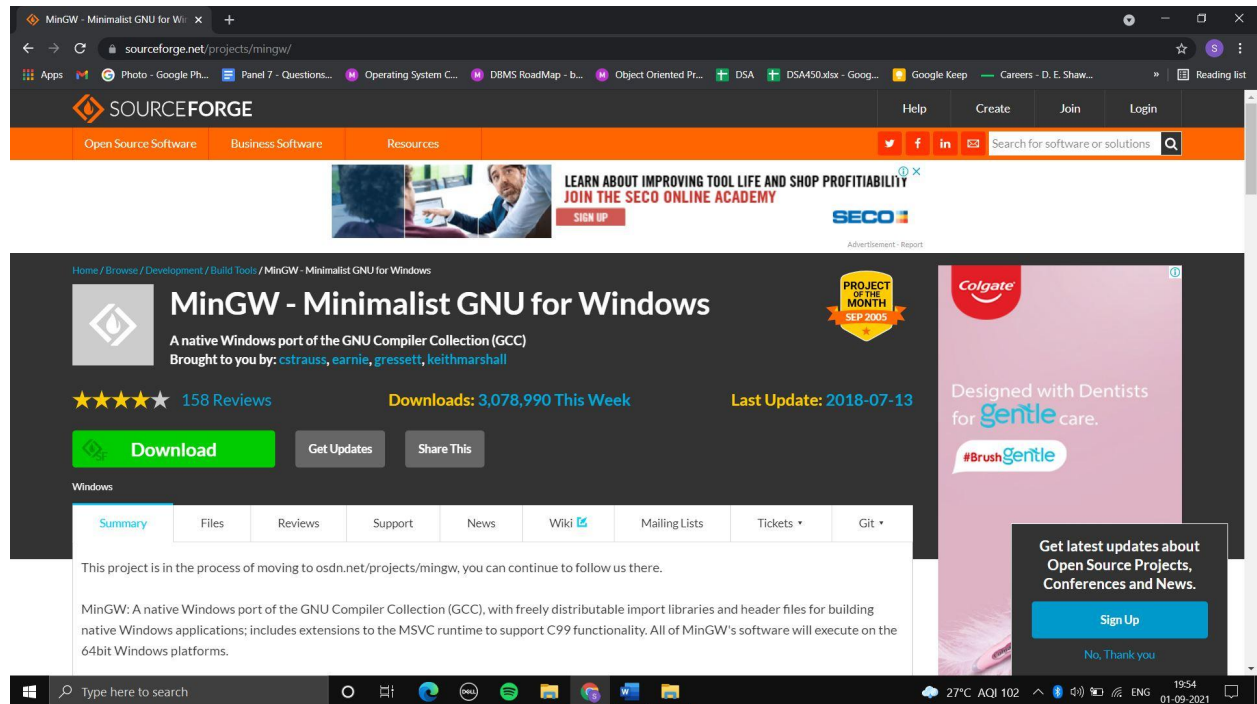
MinGW - Minimalist GNU for Wi ×
+
sourceforge.net/projects/mingw/

Apps Photo - Google Ph... Panel 7 - Questions... Operating System C... DBMS RoadMap - b... Object Oriented Pr... DSA DSA450.xlsx - Goog... Google Keep Careers - D. E. Shaw... » Reading list

SOURCEFORGE
Help Create Join Login
Open Source Software Business Software Resources
Search for software or solutions

LEARN ABOUT IMPROVING TOOL LIFE AND SHOP PROFITABILITY
JOIN THE SECO ONLINE ACADEMY
SIGN UP
SECO
Advertisement - Report

Home / Browse / Development / Build Tools / MinGW - Minimalist GNU for Windows

MinGW - Minimalist GNU for Windows
A native Windows port of the GNU Compiler Collection (GCC)
Brought to you by: cstrauss, earnie, gressett, keithmarshall

PROJECT OF THE MONTH SEP 2005

158 Reviews
Downloads: 3,078,990 This Week
Last Update: 2018-07-13

Download
Get Updates
Share This
Windows

| Summary | Files | Reviews | Support | News | Wiki | Mailing Lists | Tickets ▾ | Git ▾ |
|---|---|---|---|---|---|---|---|---|

This project is in the process of moving to osdn.net/projects/mingw, you can continue to follow us there.

MinGW: A native Windows port of the GNU Compiler Collection (GCC), with freely distributable import libraries and header files for building native Windows applications; includes extensions to the MSVC runtime to support C99 functionality. All of MinGW's software will execute on the 64bit Windows platforms.

Colgate
Designed with Dentists for gentle care.
#Brushgentle

Get latest updates about Open Source Projects, Conferences and News.
Sign Up
No, Thank you

Type here to search
27°C AQI 102 ENG 19:54 01-09-2021